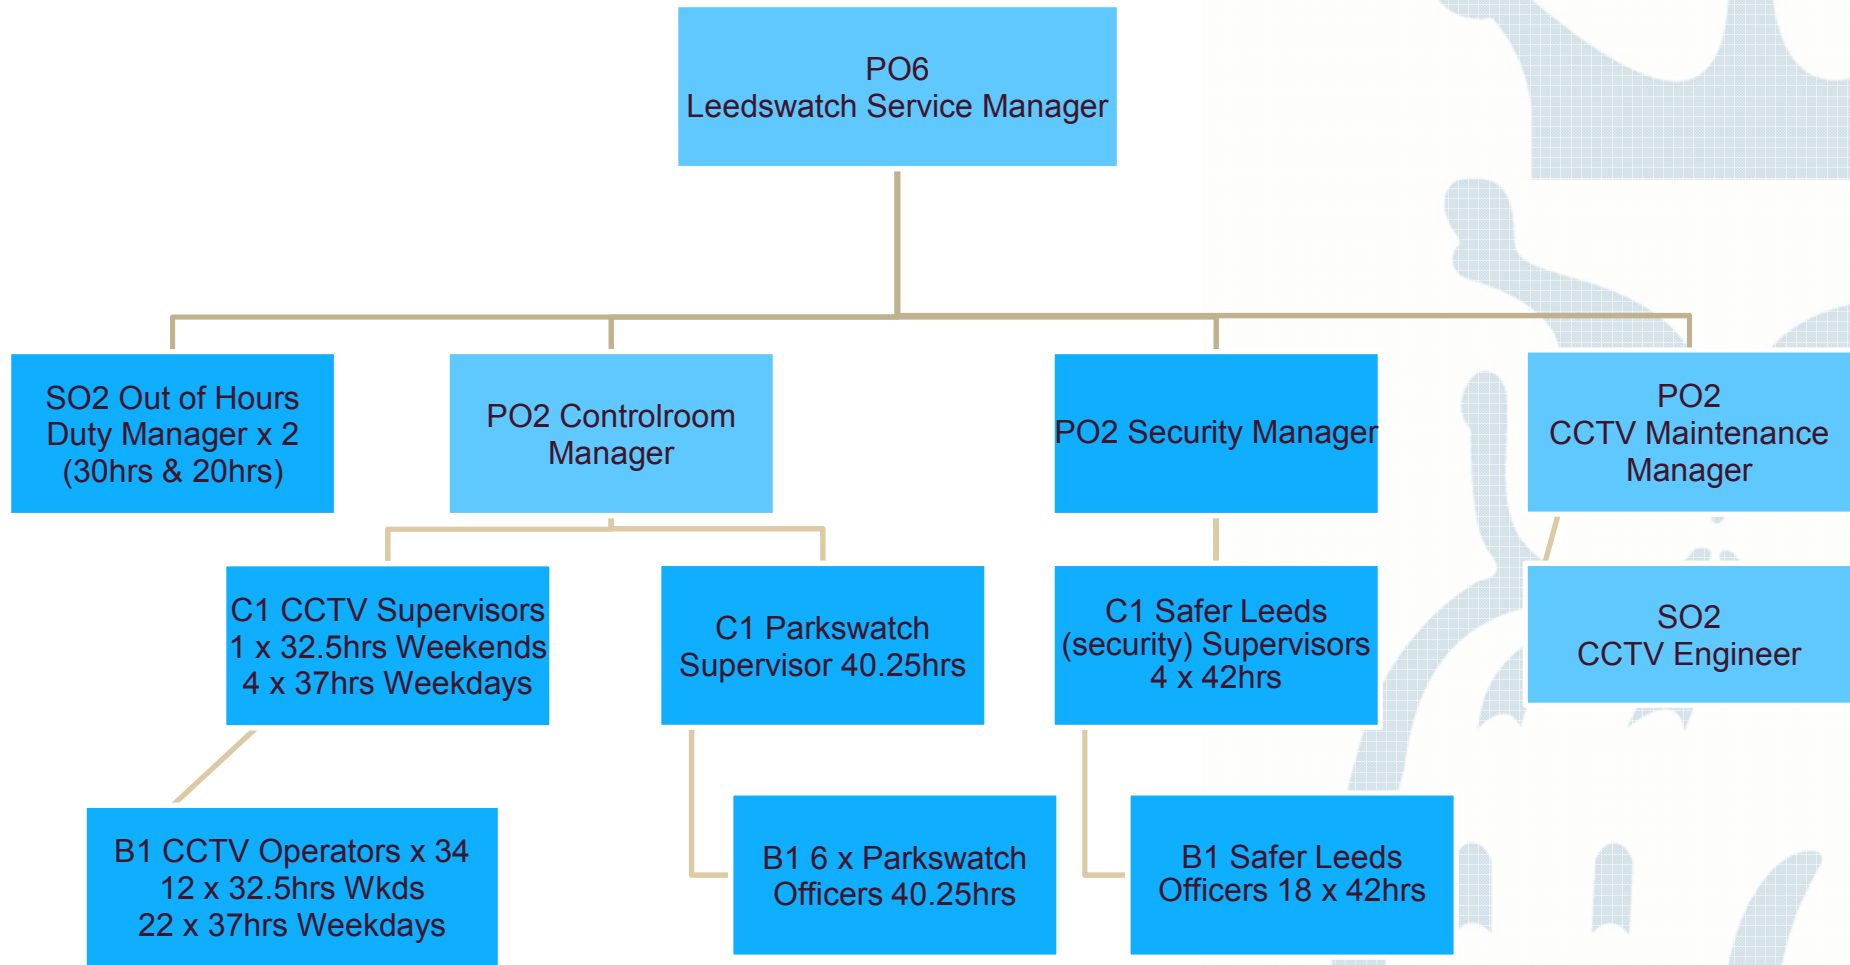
PO6
Leedswatch Service Manager

SO2 Out of Hours Duty Manager x 2 (30hrs & 20hrs)

PO2 Controlroom Manager

PO2 Security Manager

PO2
CCTV Maintenance Manager

C1 CCTV Supervisors
1 x 32.5hrs Weekends
4 x 37hrs Weekdays

C1 Parkswatch Supervisor 40.25hrs

C1 Safer Leeds (security) Supervisors
4 x 42hrs

SO2
CCTV Engineer

B1 CCTV Operators x 34
12 x 32.5hrs Wkds
22 x 37hrs Weekdays

B1 6 x Parkswatch Officers 40.25hrs

B1 Safer Leeds Officers 18 x 42hrs